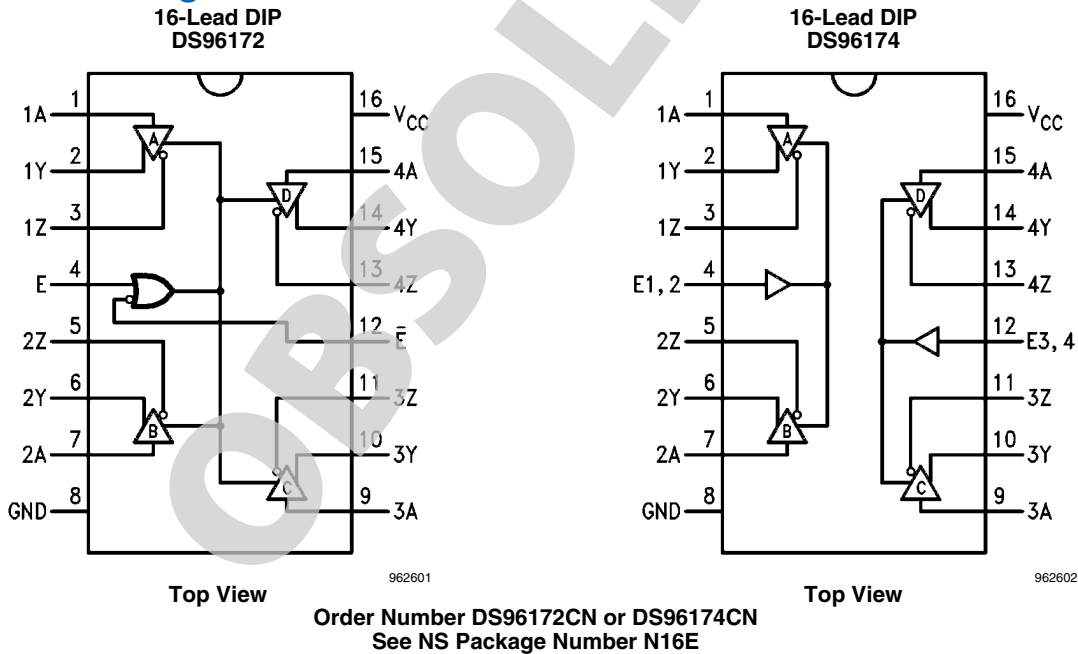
16-Lead DIP
DS96172

1A 1
1Y 2
1Z 3
E 4
2Z 5
2Y 6
2A 7
GND 8

16 $V_{CC}$
15 4A
14 4Y
13 4Z
12 $\bar{E}$
11 3Z
10 3Y
9 3A

A
B
C
D

962601

Top View

16-Lead DIP
DS96174

1A 1
1Y 2
1Z 3
E1, 2 4
2Z 5
2Y 6
2A 7
GND 8

16 $V_{CC}$
15 4A
14 4Y
13 4Z
12 E3, 4
11 3Z
10 3Y
9 3A

A
B
C
D

962602

Top View

Order Number DS96172CN or DS96174CN
See NS Package Number N16E

OBSOLETE